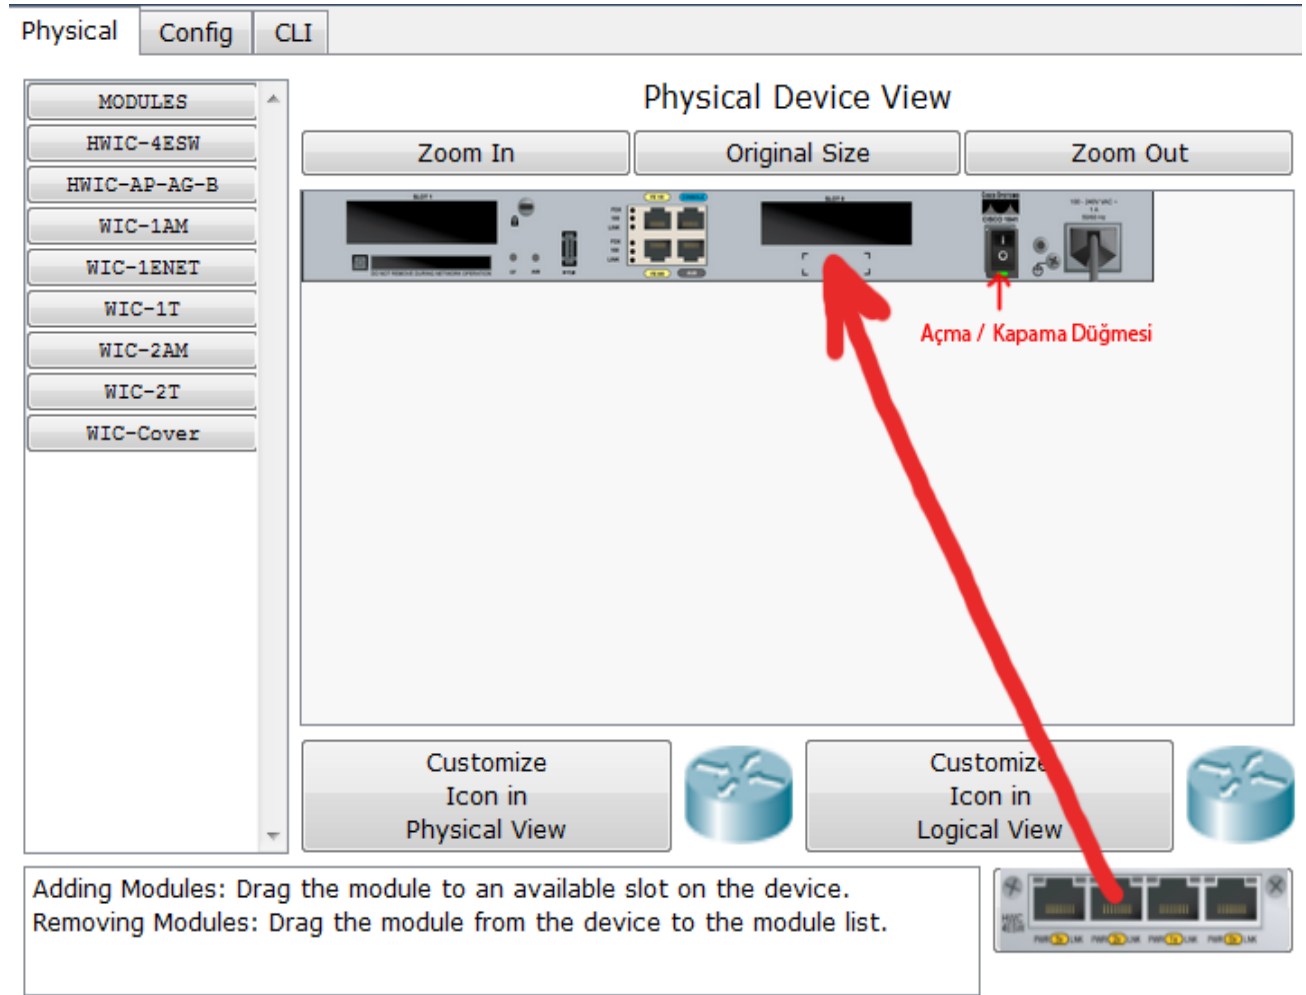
Physical Config CLI

MODULES
HWIC-4ESW
HWIC-AP-AG-B
WIC-1AM
WIC-1ENET
WIC-1T
WIC-2AM
WIC-2T
WIC-Cover

Physical Device View

Zoom In
Original Size
Zoom Out

Açma / Kapama Düğmesi

Customize Icon in Physical View

Customize Icon in Logical View

Adding Modules: Drag the module to an available slot on the device.
Removing Modules: Drag the module from the device to the module list.